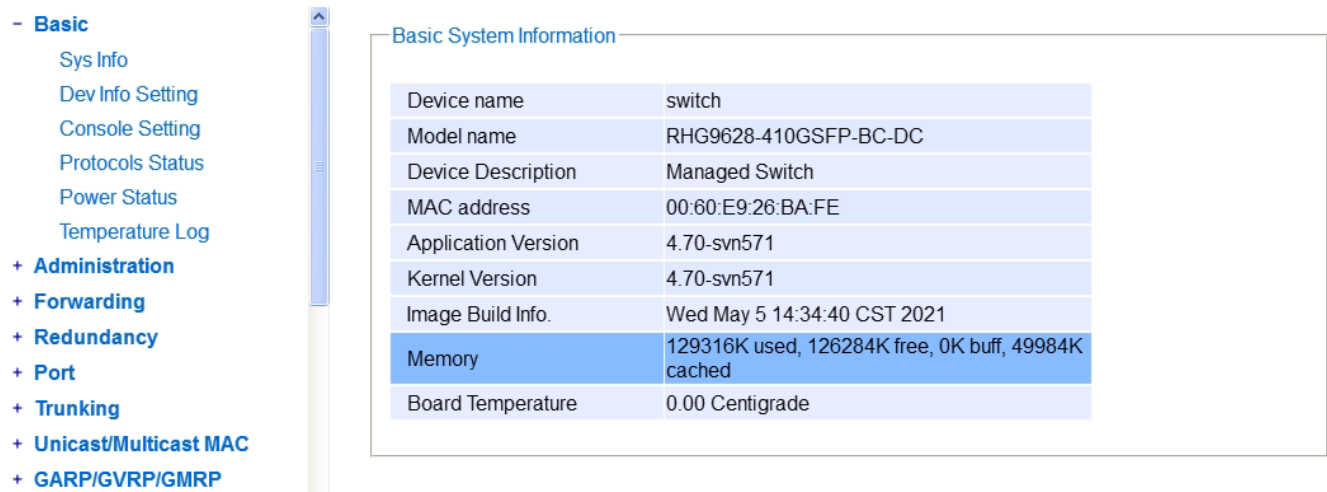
- Basic
Sys Info
Dev Info Setting
Console Setting
Protocols Status
Power Status
Temperature Log
+ Administration
+ Forwarding
+ Redundancy
+ Port
+ Trunking
+ Unicast/Multicast MAC
+ GARP/GVRP/GMRP

Basic System Information

| | |
|---|---|
| Device name | switch |
| Model name | RHG9628-410GSFP-BC-DC |
| Device Description | Managed Switch |
| MAC address | 00:60:E9:26:BA:FE |
| Application Version | 4.70-svn571 |
| Kernel Version | 4.70-svn571 |
| Image Build Info. | Wed May 5 14:34:40 CST 2021 |
| Memory | 129316K used, 126284K free, 0K buff, 49984K cached |
| Board Temperature | 0.00 Centigrade |